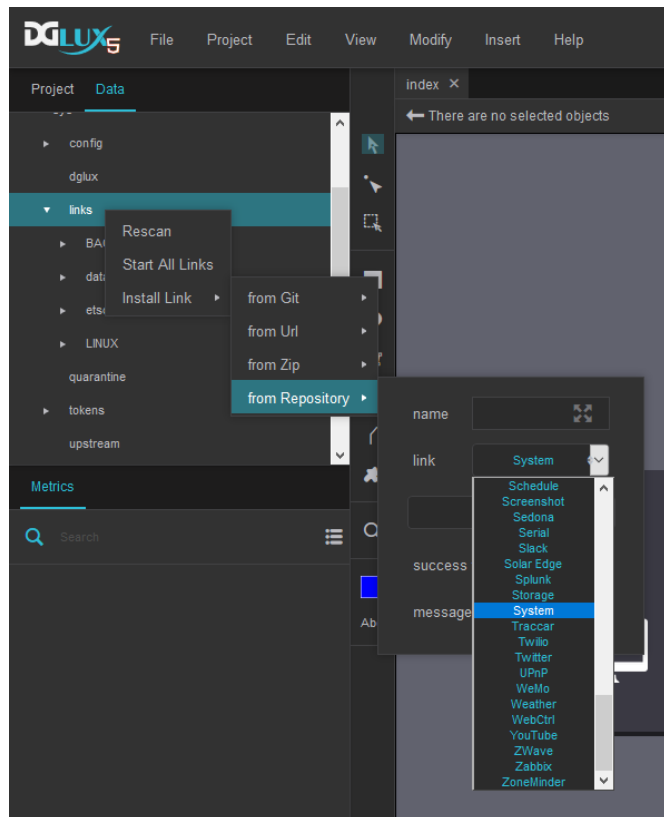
DGLUX5 File Project Edit View Modify Insert Help

Project Data

config
dglux
links
BA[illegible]
dat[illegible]
ets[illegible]
LINUX
quarantine
tokens
upstream

Rescan
Start All Links
Install Link

from Git
from Url
from Zip
from Repository

index ×
There are no selected objects

name
link
System
success
message

Schedule
Screenshot
Sedona
Serial
Slack
Solar Edge
Splunk
Storage
System
Traccar
Twilio
Twitter
UPnP
WeMo
Weather
WebCtrl
YouTube
ZWave
Zabbix
ZoneMinder

Metrics
Search
Ab